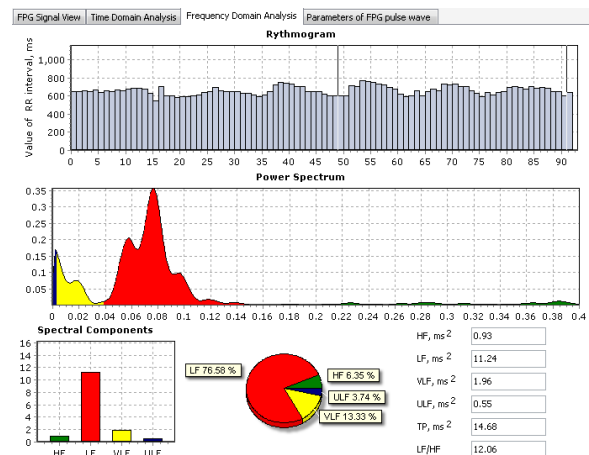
FPG Signal View | Time Domain Analysis | Frequency Domain Analysis | Parameters of FPG pulse wave

Rythmogram

Value of RR interval, ms

1,000
800
600
400
200
0

0 5 10 15 20 25 30 35 40 45 50 55 60 65 70 75 80 85 90

Power Spectrum

0.35
0.3
0.25
0.2
0.15
0.1
0.05

0 0.02 0.04 0.06 0.08 0.1 0.12 0.14 0.16 0.18 0.2 0.22 0.24 0.26 0.28 0.3 0.32 0.34 0.36 0.38 0.4

Spectral Components

16
14
12
10
8
6
4
2
0

HF LF VLF ULF

LF 76.58 %
HF 6.35 %
ULF 3.74 %
VLF 13.33 %

| | |
|---|---|
| HF, $ms^2$ | 0.93 |
| LF, $ms^2$ | 11.24 |
| VLF, $ms^2$ | 1.96 |
| ULF, $ms^2$ | 0.55 |
| TP, $ms^2$ | 14.68 |
| LF/HF | 12.06 |